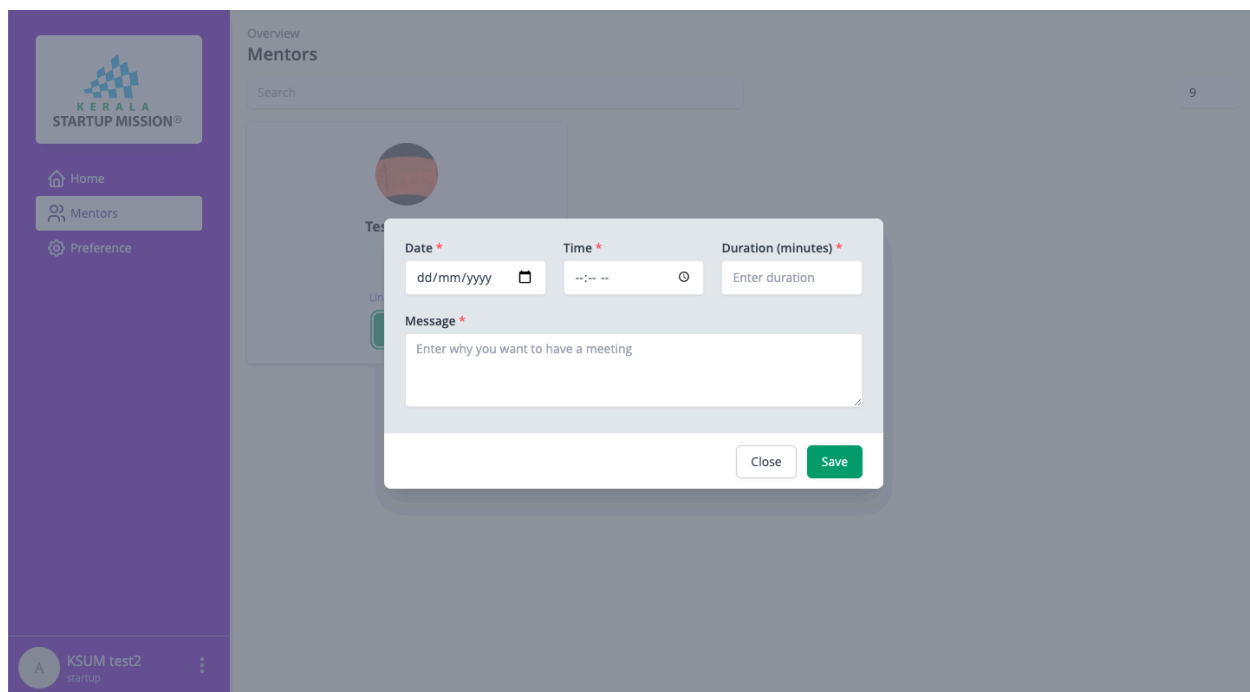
KERALA
STARTUP MISSION®

Home
Mentors
Preference

A
KSUM test2
startup

Overview
Mentors

Search

9

Tes

Lin

Date *
dd/mm/yyyy

Time *
--:-- --

Duration (minutes) *
Enter duration

Message *
Enter why you want to have a meeting

Close
Save